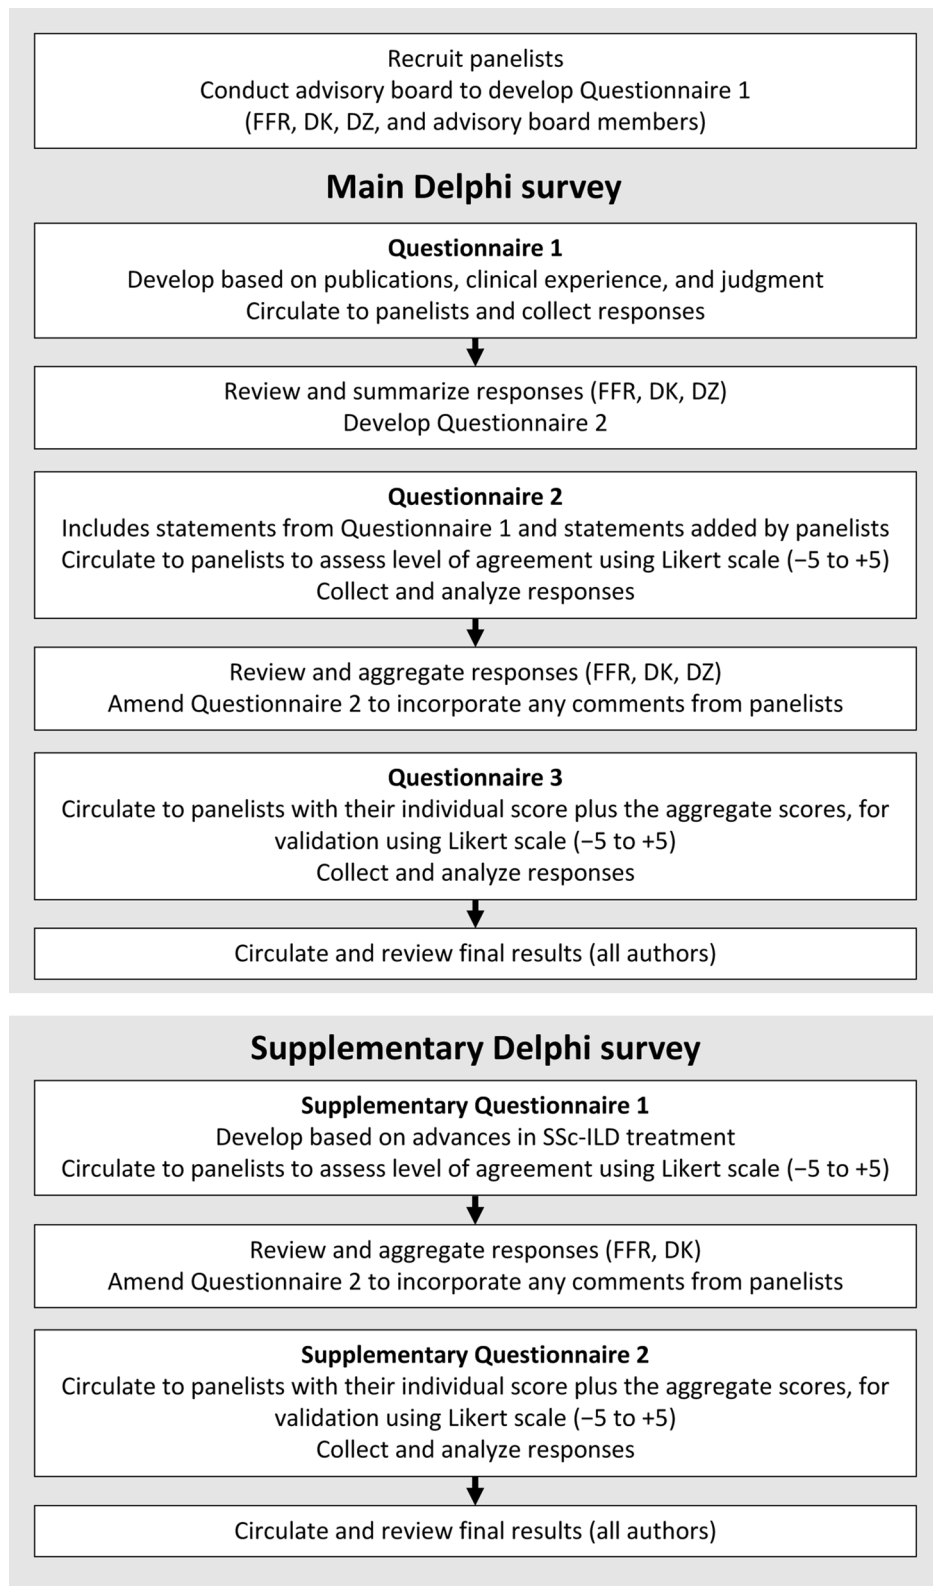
Recruit panelists
Conduct advisory board to develop Questionnaire 1
(FFR, DK, DZ, and advisory board members)

Main Delphi survey

Questionnaire 1
Develop based on publications, clinical experience, and judgment
Circulate to panelists and collect responses

Review and summarize responses (FFR, DK, DZ)
Develop Questionnaire 2

Questionnaire 2
Includes statements from Questionnaire 1 and statements added by panelists
Circulate to panelists to assess level of agreement using Likert scale (−5 to +5)
Collect and analyze responses

Review and aggregate responses (FFR, DK, DZ)
Amend Questionnaire 2 to incorporate any comments from panelists

Questionnaire 3
Circulate to panelists with their individual score plus the aggregate scores, for validation using Likert scale (−5 to +5)
Collect and analyze responses

Circulate and review final results (all authors)

Supplementary Delphi survey

Supplementary Questionnaire 1
Develop based on advances in SSc-ILD treatment
Circulate to panelists to assess level of agreement using Likert scale (−5 to +5)

Review and aggregate responses (FFR, DK)
Amend Questionnaire 2 to incorporate any comments from panelists

Supplementary Questionnaire 2
Circulate to panelists with their individual score plus the aggregate scores, for validation using Likert scale (−5 to +5)
Collect and analyze responses

Circulate and review final results (all authors)